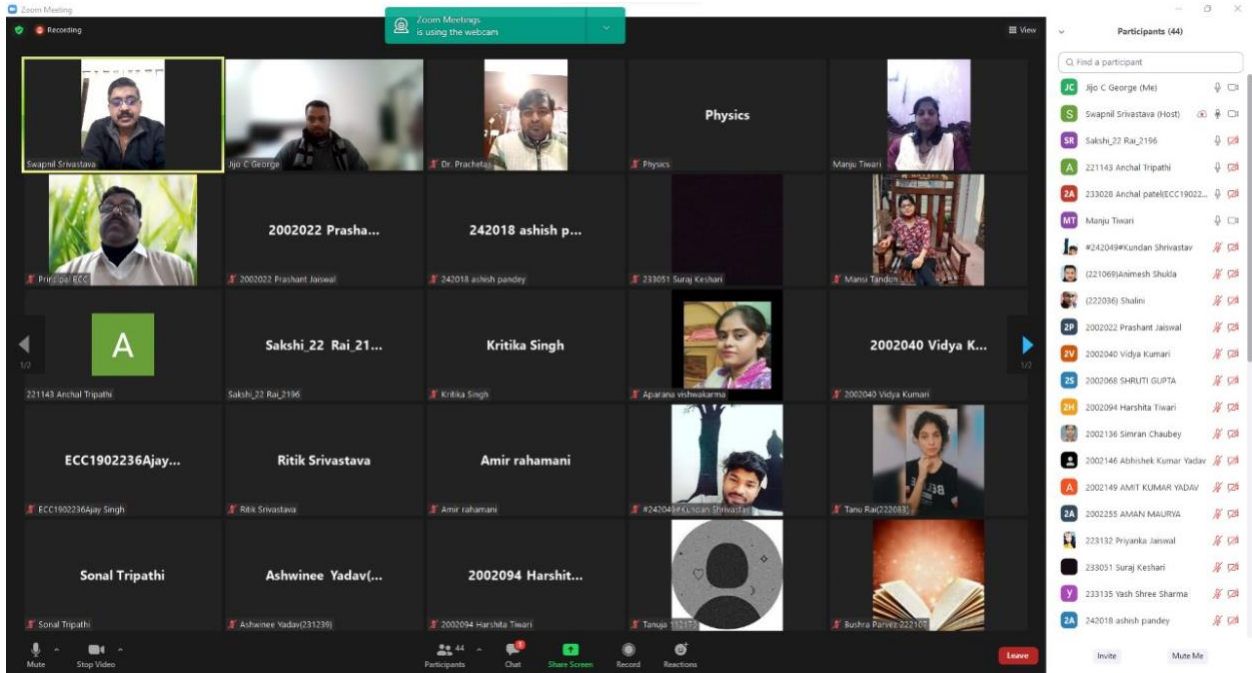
Zoom Meeting

Recording

Zoom Meetings is using the webcam

View

Swapnil Srivastava

Jijo C George

Dr. Pracheta

Physics

Physics

Manju Tiwari

Principal ECC

2002022 Prasha...

2002022 Prashant Jaiswal

242018 ashish p...

242018 ashish pandey

233051 Suraj Keshari

Mansi Tandon

A

1/2

221143 Anchal Tripathi

Sakshi_22 Rai_21...

Sakshi_22 Rai_2196

Kritika Singh

Kritika Singh

Aparana vishwakarma

2002040 Vidya K...

2002040 Vidya Kumari

1/2

ECC1902236Ajay...

ECC1902236Ajay Singh

Ritik Srivastava

Ritik Srivastava

Amir rahamani

Amir rahamani

#242049#Kundan Shrivastav

Tanu Rai(222083)

Sonal Tripathi

Sonal Tripathi

Ashwinee Yadav(...

Ashwinee Yadav(231239)

2002094 Harshit...

2002094 Harshita Tiwari

Tanuja 112171

Bushra Parvez-222107

Mute

Stop Video

44

Participants

Chat

Share Screen

Record

Reactions

Leave

Participants (44)

Find a participant

Jijo C George (Me)

Swapnil Srivastava (Host)

Sakshi_22 Rai_2196

221143 Anchal Tripathi

233028 Anchal patel(ECC19022...

Manju Tiwari

#242049#Kundan Shrivastav

(221069)Animesh Shukla

(222036) Shalini

2002022 Prashant Jaiswal

2002040 Vidya Kumari

2002068 SHRUTI GUPTA

2002094 Harshita Tiwari

2002136 Simran Chaubey

2002146 Abhishek Kumar Yadav

2002149 AMIT KUMAR YADAV

2002255 AMAN MAURYA

223132 Priyanka Jaiswal

233051 Suraj Keshari

233135 Yash Shree Sharma

242018 ashish pandey

Invite

Mute Me